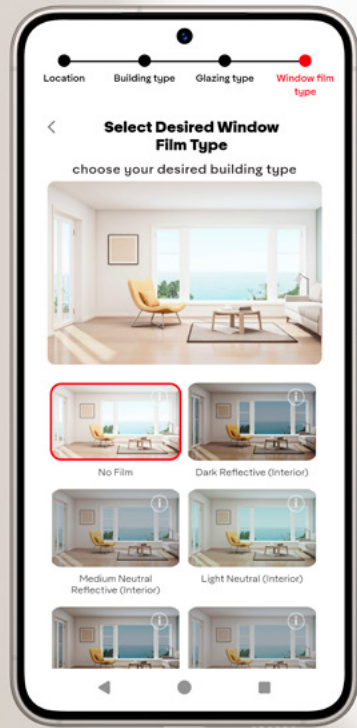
Location
Building type
Glazing type
Window film type

<

Select Desired Window Film Type

choose your desired building type

No Film
Dark Reflective (Interior)

Medium Neutral Reflective (Interior)
Light Neutral (Interior)